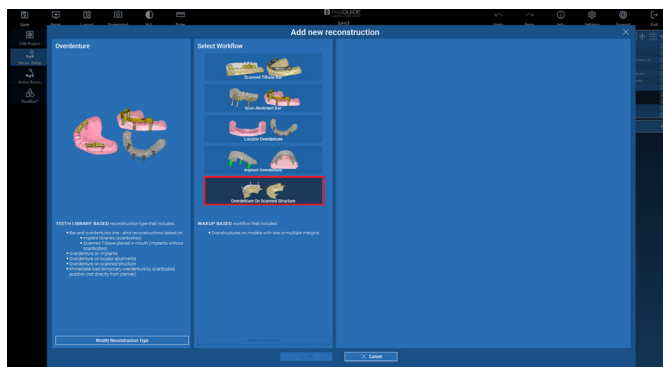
Add new reconstruction

Overdenture

Select Workflow

Scanned Tibase Bar

Scan Abutment Bar

Locator Overdenture

Implant Overdenture

Overdenture On Scanned Structure

TEETH LIBRARY BASED reconstruction type that includes:

• Bar and overdentures one - shot reconstructions based on:
• Implant libraries (scanbodies)
• Scanned Tibases placed in mouth (implants without scanbodies)
• Overdenture on implants
• Overdenture on locator abutments
• Overdenture on scanned structure
• Immediate load temporary overdenture by scanbodies position (not directly from planner)

WAXUP BASED workflow that includes:

• Overstructures on models with one or multiple margins

Modify Reconstruction Type

Cancel